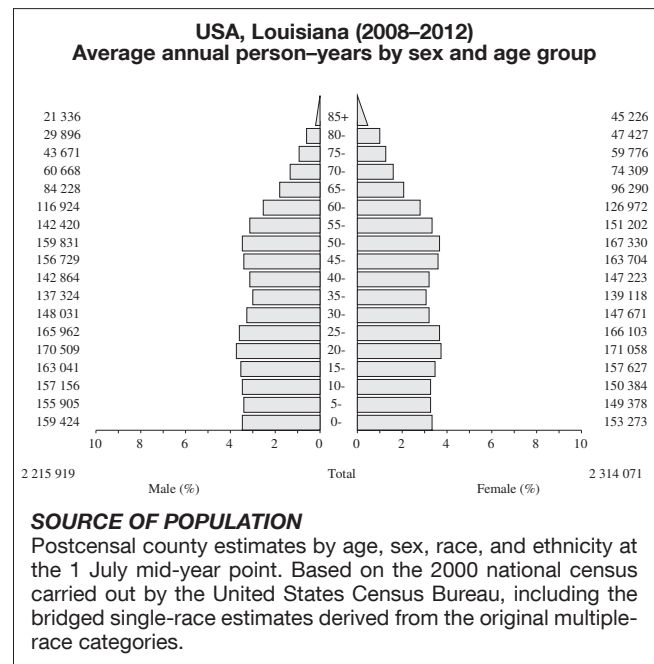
USA, Louisiana (2008–2012)
Average annual person–years by sex and age group

| Male | Age | Female |
|---|---|---|
| 21 336 | 85+ | 45 226 |
| 29 896 | 80- | 47 427 |
| 43 671 | 75- | 59 776 |
| 60 668 | 70- | 74 309 |
| 84 228 | 65- | 96 290 |
| 116 924 | 60- | 126 972 |
| 142 420 | 55- | 151 202 |
| 159 831 | 50- | 167 330 |
| 156 729 | 45- | 163 704 |
| 142 864 | 40- | 147 223 |
| 137 324 | 35- | 139 118 |
| 148 031 | 30- | 147 671 |
| 165 962 | 25- | 166 103 |
| 170 509 | 20- | 171 058 |
| 163 041 | 15- | 157 627 |
| 157 156 | 10- | 150 384 |
| 155 905 | 5- | 149 378 |
| 159 424 | 0- | 153 273 |

10 8 6 4 2 0 0 2 4 6 8 10

2 215 919 Total 2 314 071
Male (%) Female (%)

SOURCE OF POPULATION
Postcensal county estimates by age, sex, race, and ethnicity at the 1 July mid-year point. Based on the 2000 national census carried out by the United States Census Bureau, including the bridged single-race estimates derived from the original multiple-race categories.